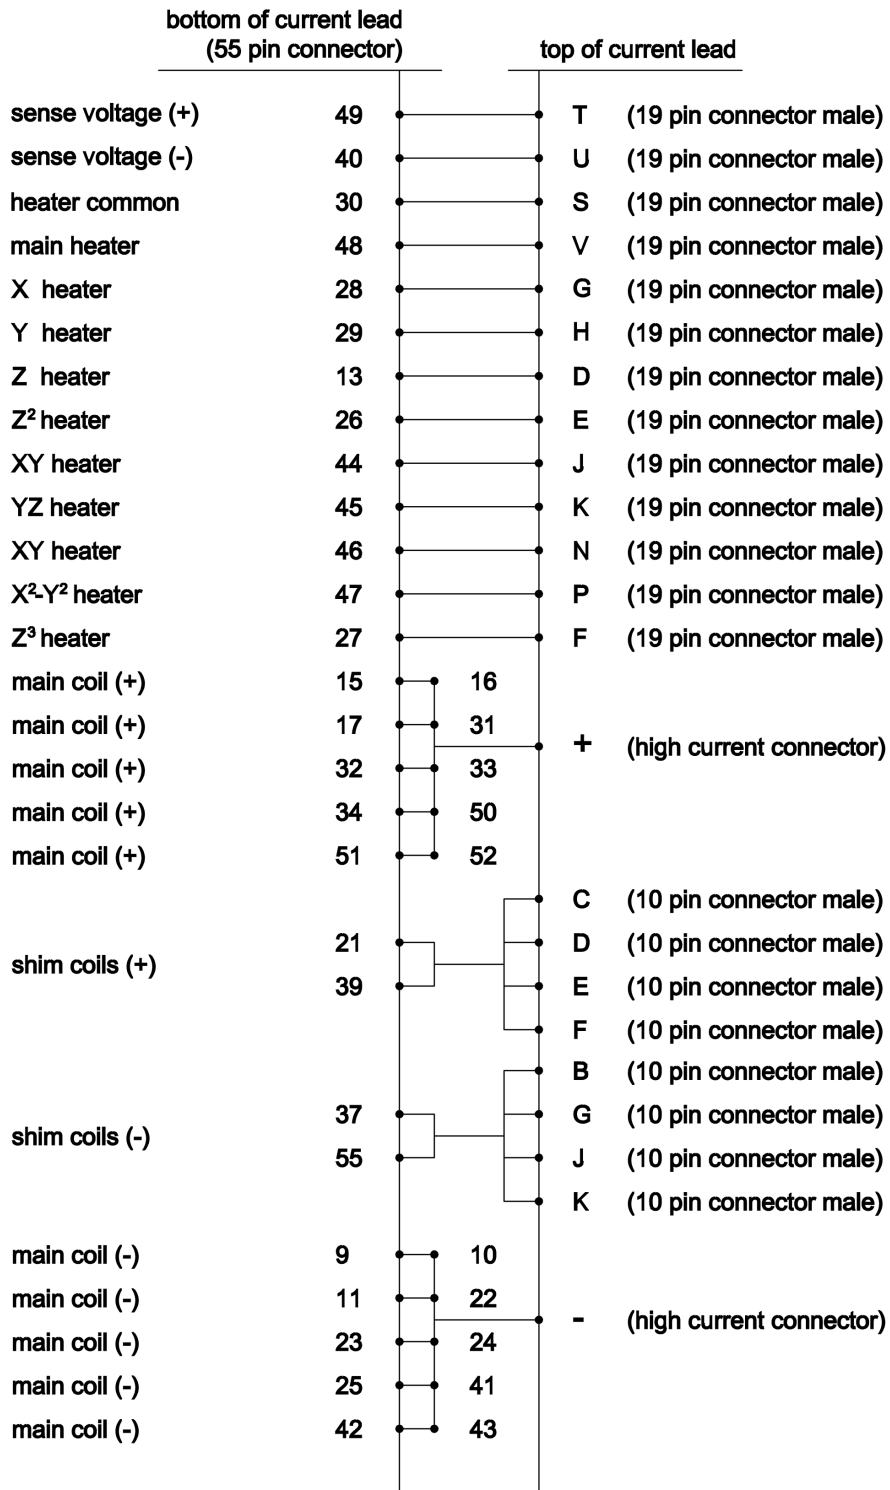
bottom of current lead
(55 pin connector)

top of current lead

sense voltage (+) 49 T (19 pin connector male)
sense voltage (-) 40 U (19 pin connector male)
heater common 30 S (19 pin connector male)
main heater 48 V (19 pin connector male)
X heater 28 G (19 pin connector male)
Y heater 29 H (19 pin connector male)
Z heater 13 D (19 pin connector male)
$Z^2$ heater 26 E (19 pin connector male)
XY heater 44 J (19 pin connector male)
YZ heater 45 K (19 pin connector male)
XY heater 46 N (19 pin connector male)
$X^2$-$Y^2$ heater 47 P (19 pin connector male)
$Z^3$ heater 27 F (19 pin connector male)
main coil (+) 15 16
main coil (+) 17 31 + (high current connector)
main coil (+) 32 33
main coil (+) 34 50
main coil (+) 51 52
C (10 pin connector male)
shim coils (+) 21 D (10 pin connector male)
39 E (10 pin connector male)
F (10 pin connector male)
B (10 pin connector male)
shim coils (-) 37 G (10 pin connector male)
55 J (10 pin connector male)
K (10 pin connector male)
main coil (-) 9 10
main coil (-) 11 22 - (high current connector)
main coil (-) 23 24
main coil (-) 25 41
main coil (-) 42 43